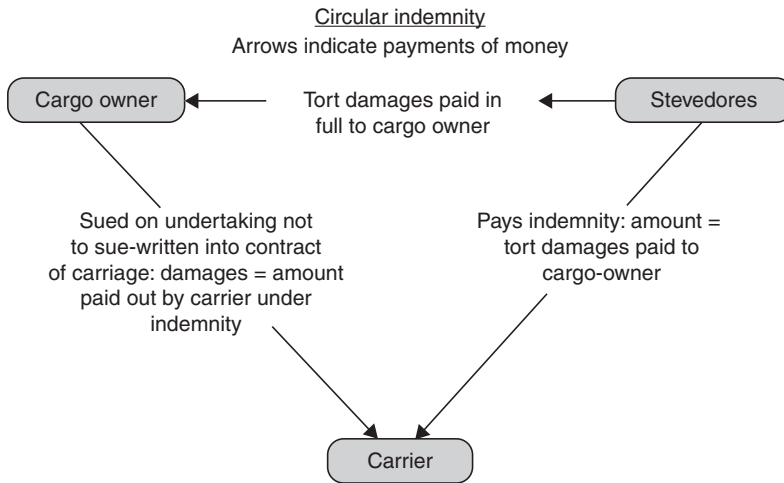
Circular indemnity
Arrows indicate payments of money

Cargo owner

Tort damages paid in full to cargo owner

Stevedores

Sued on undertaking not to sue-written into contract of carriage: damages = amount paid out by carrier under indemnity

Pays indemnity: amount = tort damages paid to cargo-owner

Carrier